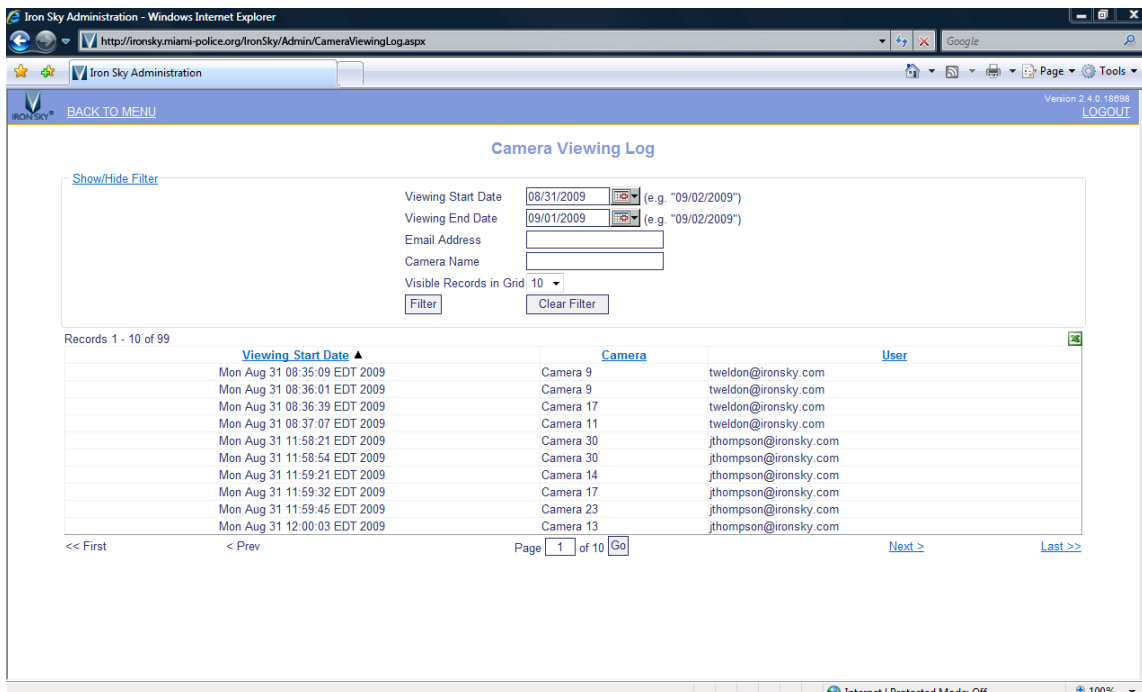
Iron Sky Administration - Windows Internet Explorer

http://ironsky.miami-police.org/IronSky/Admin/CameraViewingLog.aspx

Google

Iron Sky Administration

Page ▾ Tools ▾

IRON SKY

BACK TO MENU

Version 2.4.0.18698

LOGOUT

Camera Viewing Log

Show/Hide Filter

Viewing Start Date 08/31/2009 (e.g. "09/02/2009")

Viewing End Date 09/01/2009 (e.g. "09/02/2009")

Email Address

Camera Name

Visible Records in Grid 10

Filter

Clear Filter

Records 1 - 10 of 99

| Viewing Start Date ▲ | Camera | User |
|---|---|---|
| Mon Aug 31 08:35:09 EDT 2009 | Camera 9 | tweldon@ironsky.com |
| Mon Aug 31 08:36:01 EDT 2009 | Camera 9 | tweldon@ironsky.com |
| Mon Aug 31 08:36:39 EDT 2009 | Camera 17 | tweldon@ironsky.com |
| Mon Aug 31 08:37:07 EDT 2009 | Camera 11 | tweldon@ironsky.com |
| Mon Aug 31 11:58:21 EDT 2009 | Camera 30 | jthompson@ironsky.com |
| Mon Aug 31 11:58:54 EDT 2009 | Camera 30 | jthompson@ironsky.com |
| Mon Aug 31 11:59:21 EDT 2009 | Camera 14 | jthompson@ironsky.com |
| Mon Aug 31 11:59:32 EDT 2009 | Camera 17 | jthompson@ironsky.com |
| Mon Aug 31 11:59:45 EDT 2009 | Camera 23 | jthompson@ironsky.com |
| Mon Aug 31 12:00:03 EDT 2009 | Camera 13 | jthompson@ironsky.com |

<< First

< Prev

Page 1 of 10 Go

Next >

Last >>

Internet | Protected Mode: Off

100%